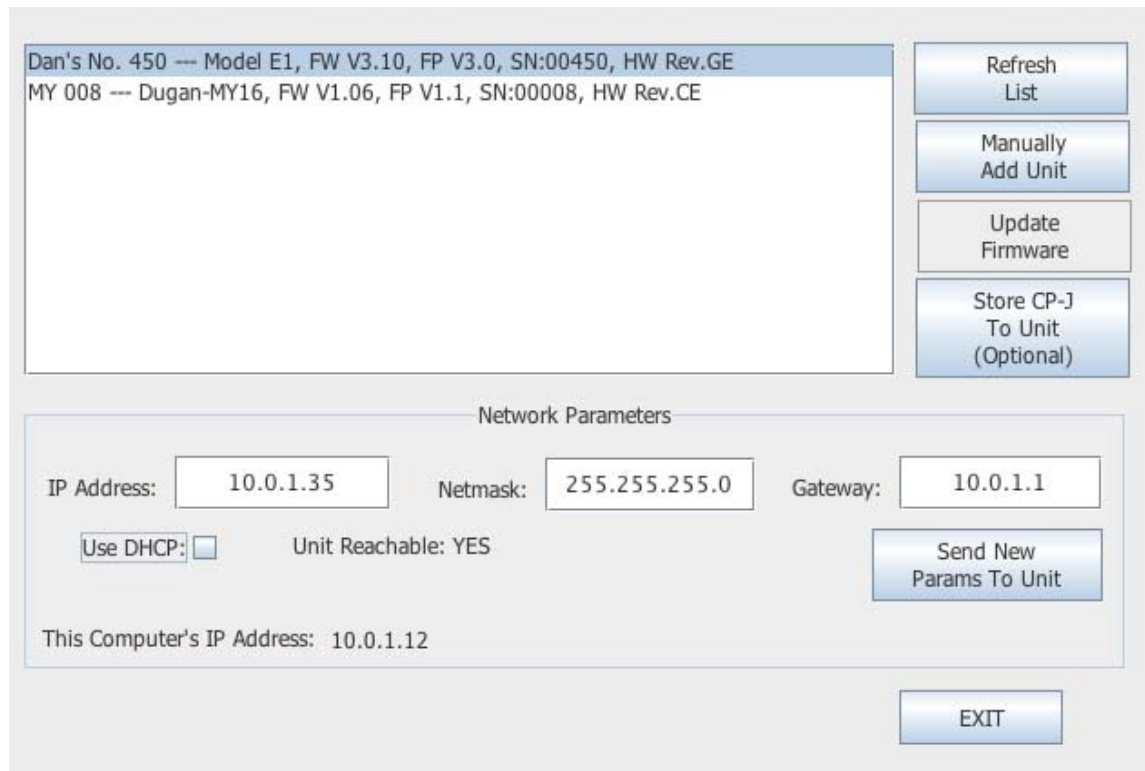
Dan's No. 450 --- Model E1, FW V3.10, FP V3.0, SN:00450, HW Rev.GE
MY 008 --- Dugan-MY16, FW V1.06, FP V1.1, SN:00008, HW Rev.CE

Refresh List

Manually Add Unit

Update Firmware

Store CP-J To Unit (Optional)

Network Parameters

IP Address: 10.0.1.35

Netmask: 255.255.255.0

Gateway: 10.0.1.1

Use DHCP:

Unit Reachable: YES

Send New Params To Unit

This Computer's IP Address: 10.0.1.12

EXIT